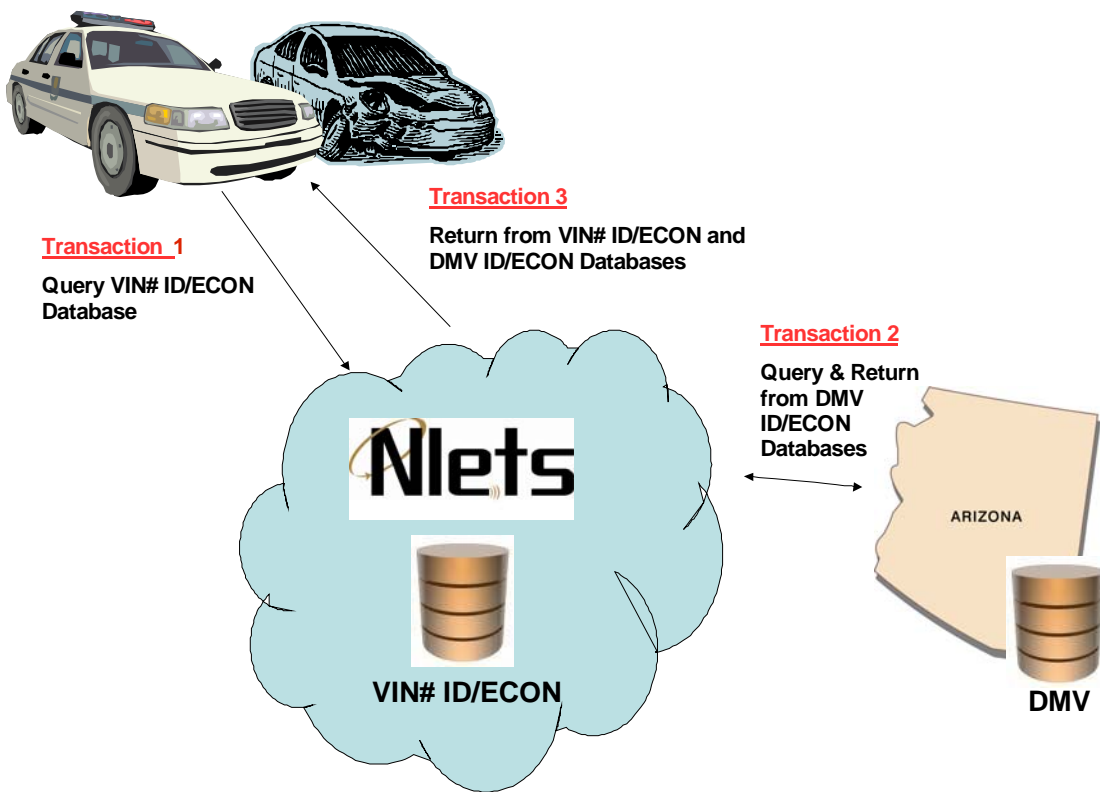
Transaction 3

Return from VIN# ID/ECON and DMV ID/ECON Databases

Transaction 1

Query VIN# ID/ECON Database

Transaction 2

Query & Return from DMV ID/ECON Databases

Nlets

VIN# ID/ECON

ARIZONA

DMV